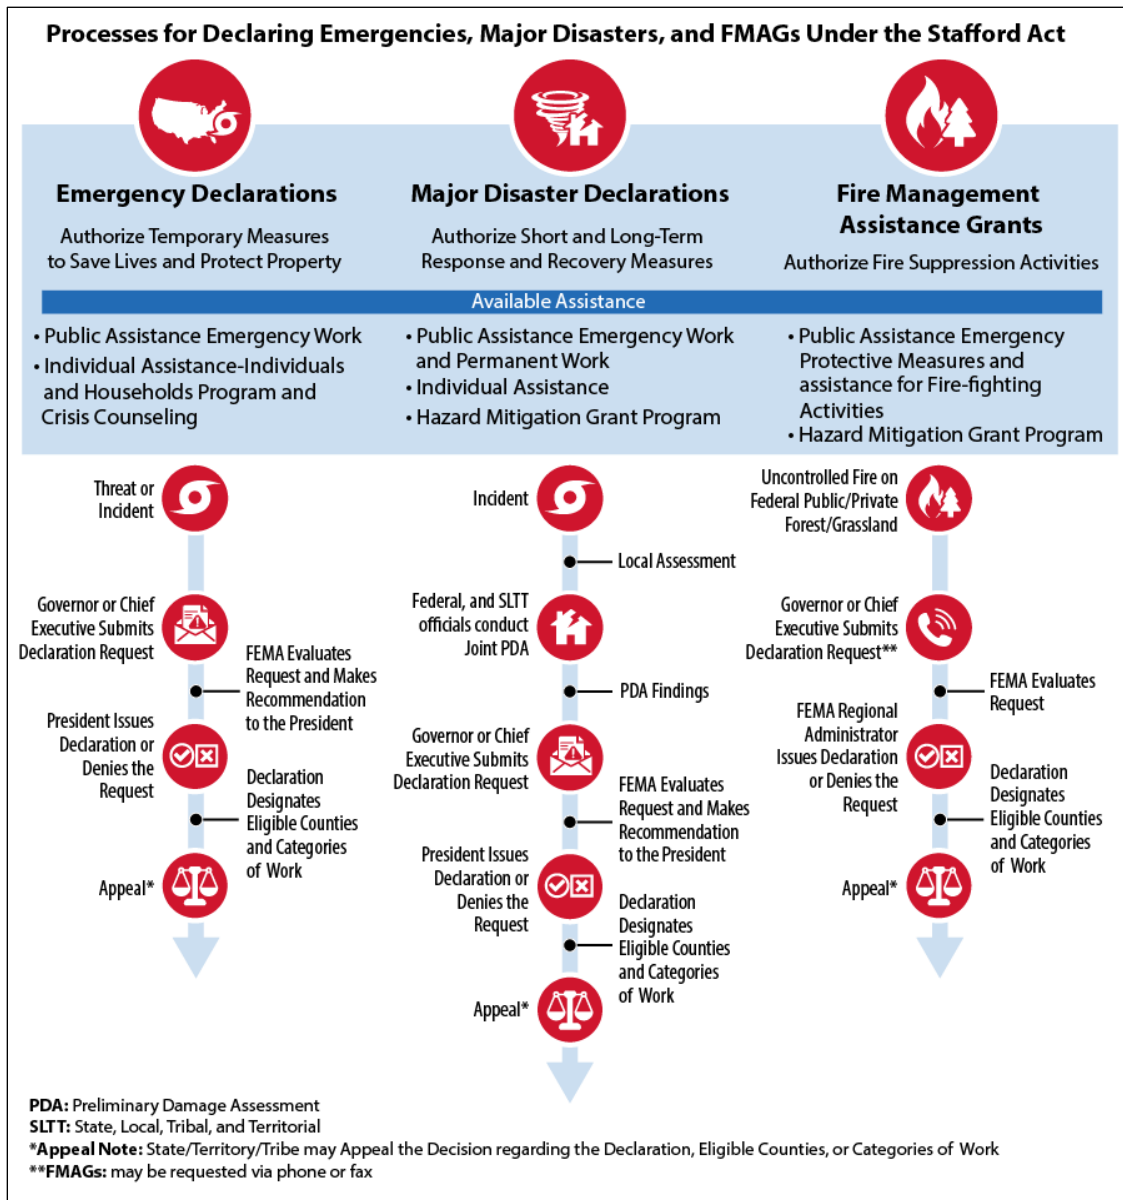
Processes for Declaring Emergencies, Major Disasters, and FMAGs Under the Stafford Act

Emergency Declarations

Authorize Temporary Measures to Save Lives and Protect Property

Major Disaster Declarations

Authorize Short and Long-Term Response and Recovery Measures

Fire Management Assistance Grants

Authorize Fire Suppression Activities

Available Assistance

• Public Assistance Emergency Work
• Individual Assistance-Individuals and Households Program and Crisis Counseling

• Public Assistance Emergency Work and Permanent Work
• Individual Assistance
• Hazard Mitigation Grant Program

• Public Assistance Emergency Protective Measures and assistance for Fire-fighting Activities
• Hazard Mitigation Grant Program

Threat or Incident

Governor or Chief Executive Submits Declaration Request

FEMA Evaluates Request and Makes Recommendation to the President

President Issues Declaration or Denies the Request

Declaration Designates Eligible Counties and Categories of Work

Appeal*

Incident

Local Assessment

Federal, and SLTT officials conduct Joint PDA

PDA Findings

Governor or Chief Executive Submits Declaration Request

FEMA Evaluates Request and Makes Recommendation to the President

President Issues Declaration or Denies the Request

Declaration Designates Eligible Counties and Categories of Work

Appeal*

Uncontrolled Fire on Federal Public/Private Forest/Grassland

Governor or Chief Executive Submits Declaration Request**

FEMA Evaluates Request

FEMA Regional Administrator Issues Declaration or Denies the Request

Declaration Designates Eligible Counties and Categories of Work

Appeal*

PDA: Preliminary Damage Assessment
SLTT: State, Local, Tribal, and Territorial
*Appeal Note: State/Territory/Tribe may Appeal the Decision regarding the Declaration, Eligible Counties, or Categories of Work
**FMAGs: may be requested via phone or fax